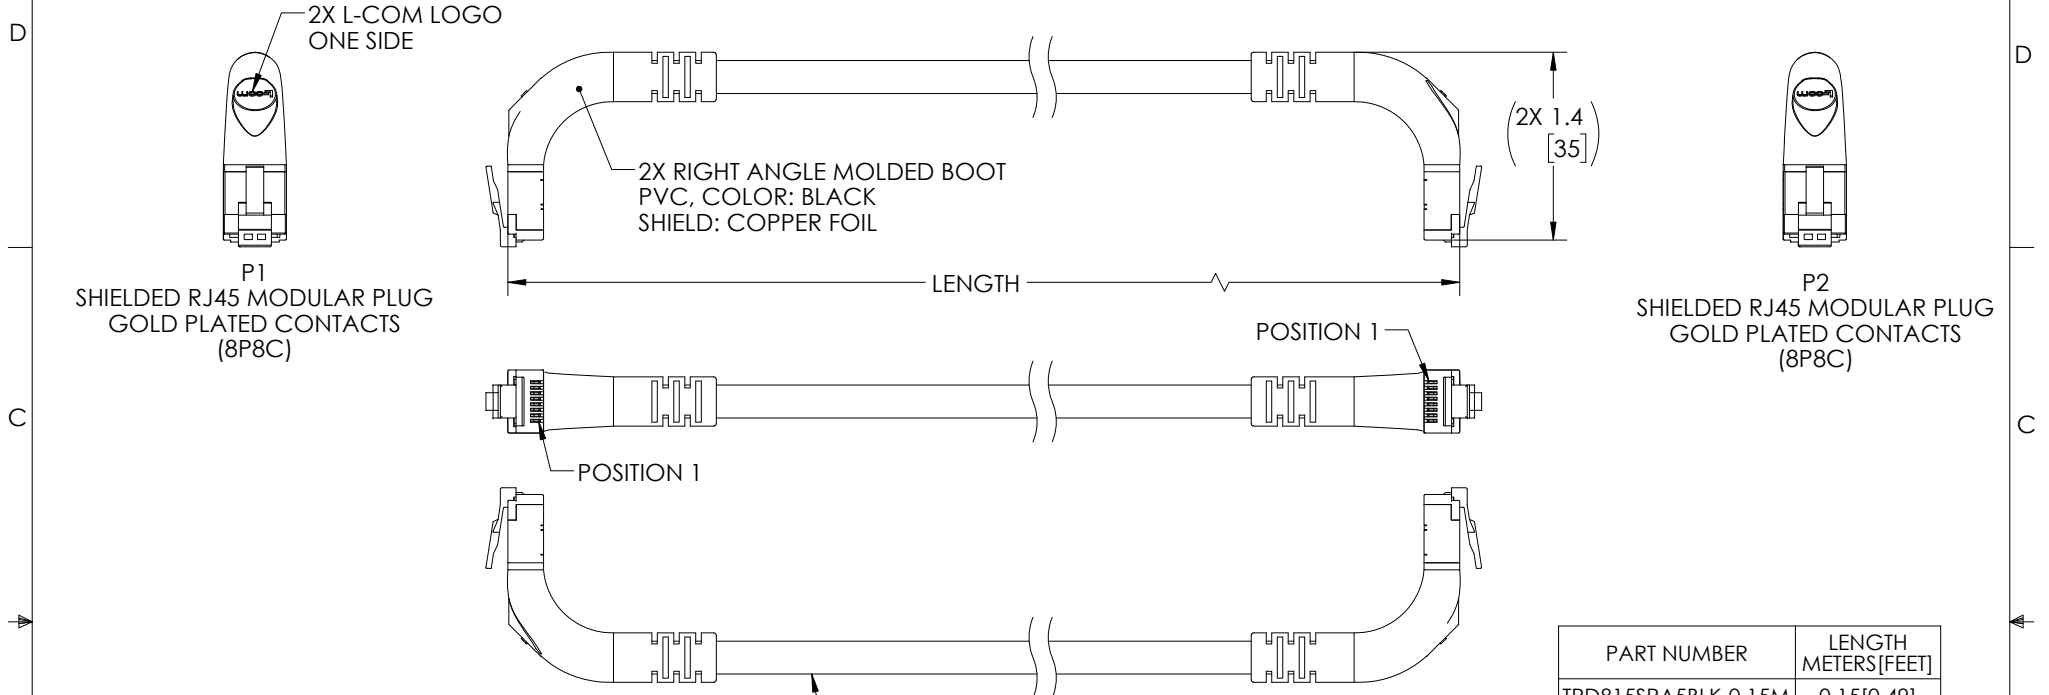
D

2X L-COM LOGO
ONE SIDE

P1
SHIELDED RJ45 MODULAR PLUG
GOLD PLATED CONTACTS
(8P8C)

2X RIGHT ANGLE MOLDED BOOT
PVC, COLOR: BLACK
SHIELD: COPPER FOIL

(2X 1.4 [35])

LENGTH

D

P2
SHIELDED RJ45 MODULAR PLUG
GOLD PLATED CONTACTS
(8P8C)

POSITION 1

C

POSITION 1

C

| PART NUMBER | LENGTH METERS[FEET] |
|---|---|
| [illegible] | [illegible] |